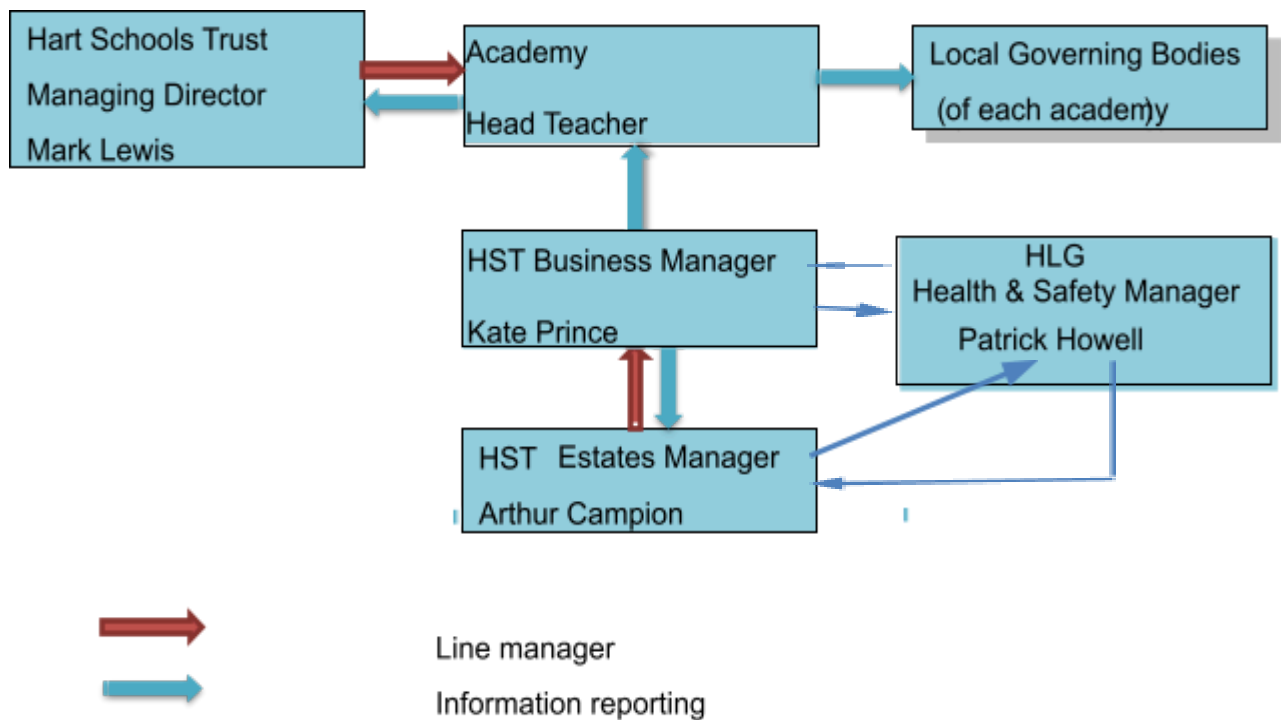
Hart Schools Trust
Managing Director
Mark Lewis

Academy
Head Teacher

Local Governing Bodies
(of each academy)

HST Business Manager
Kate Prince

HLG
Health & Safety Manager
Patrick Howell

HST Estates Manager
Arthur Campion

Line manager

Information reporting